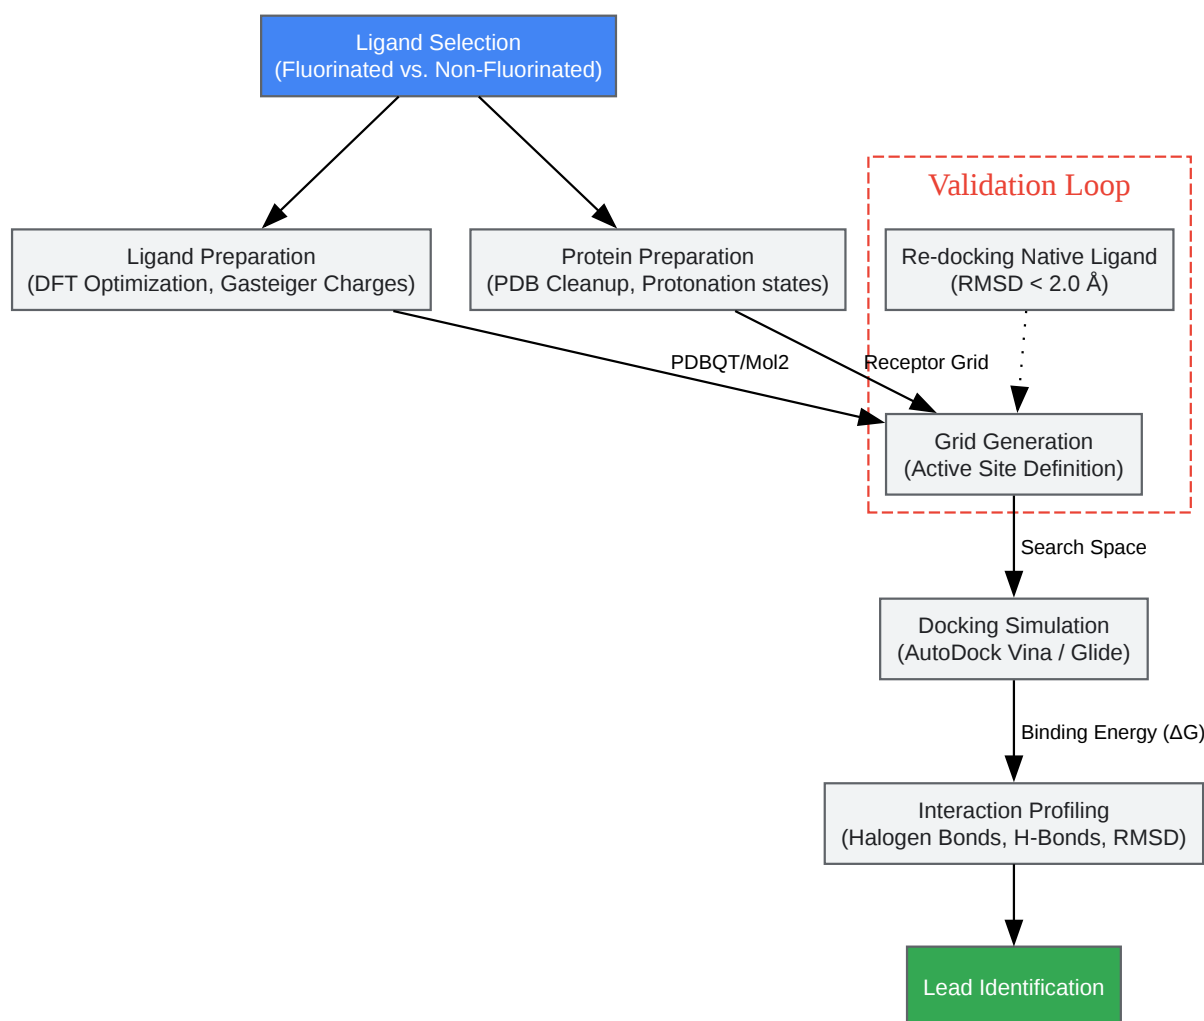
Ligand Selection
(Fluorinated vs. Non-Fluorinated)

Ligand Preparation
(DFT Optimization, Gasteiger Charges)

Protein Preparation
(PDB Cleanup, Protonation states)

Validation Loop

Re-docking Native Ligand
(RMSD < 2.0 Å)

PDBQT/Mol2

Receptor Grid

Grid Generation
(Active Site Definition)

Search Space

Docking Simulation
(AutoDock Vina / Glide)

Binding Energy (ΔG)

Interaction Profiling
(Halogen Bonds, H-Bonds, RMSD)

Lead Identification